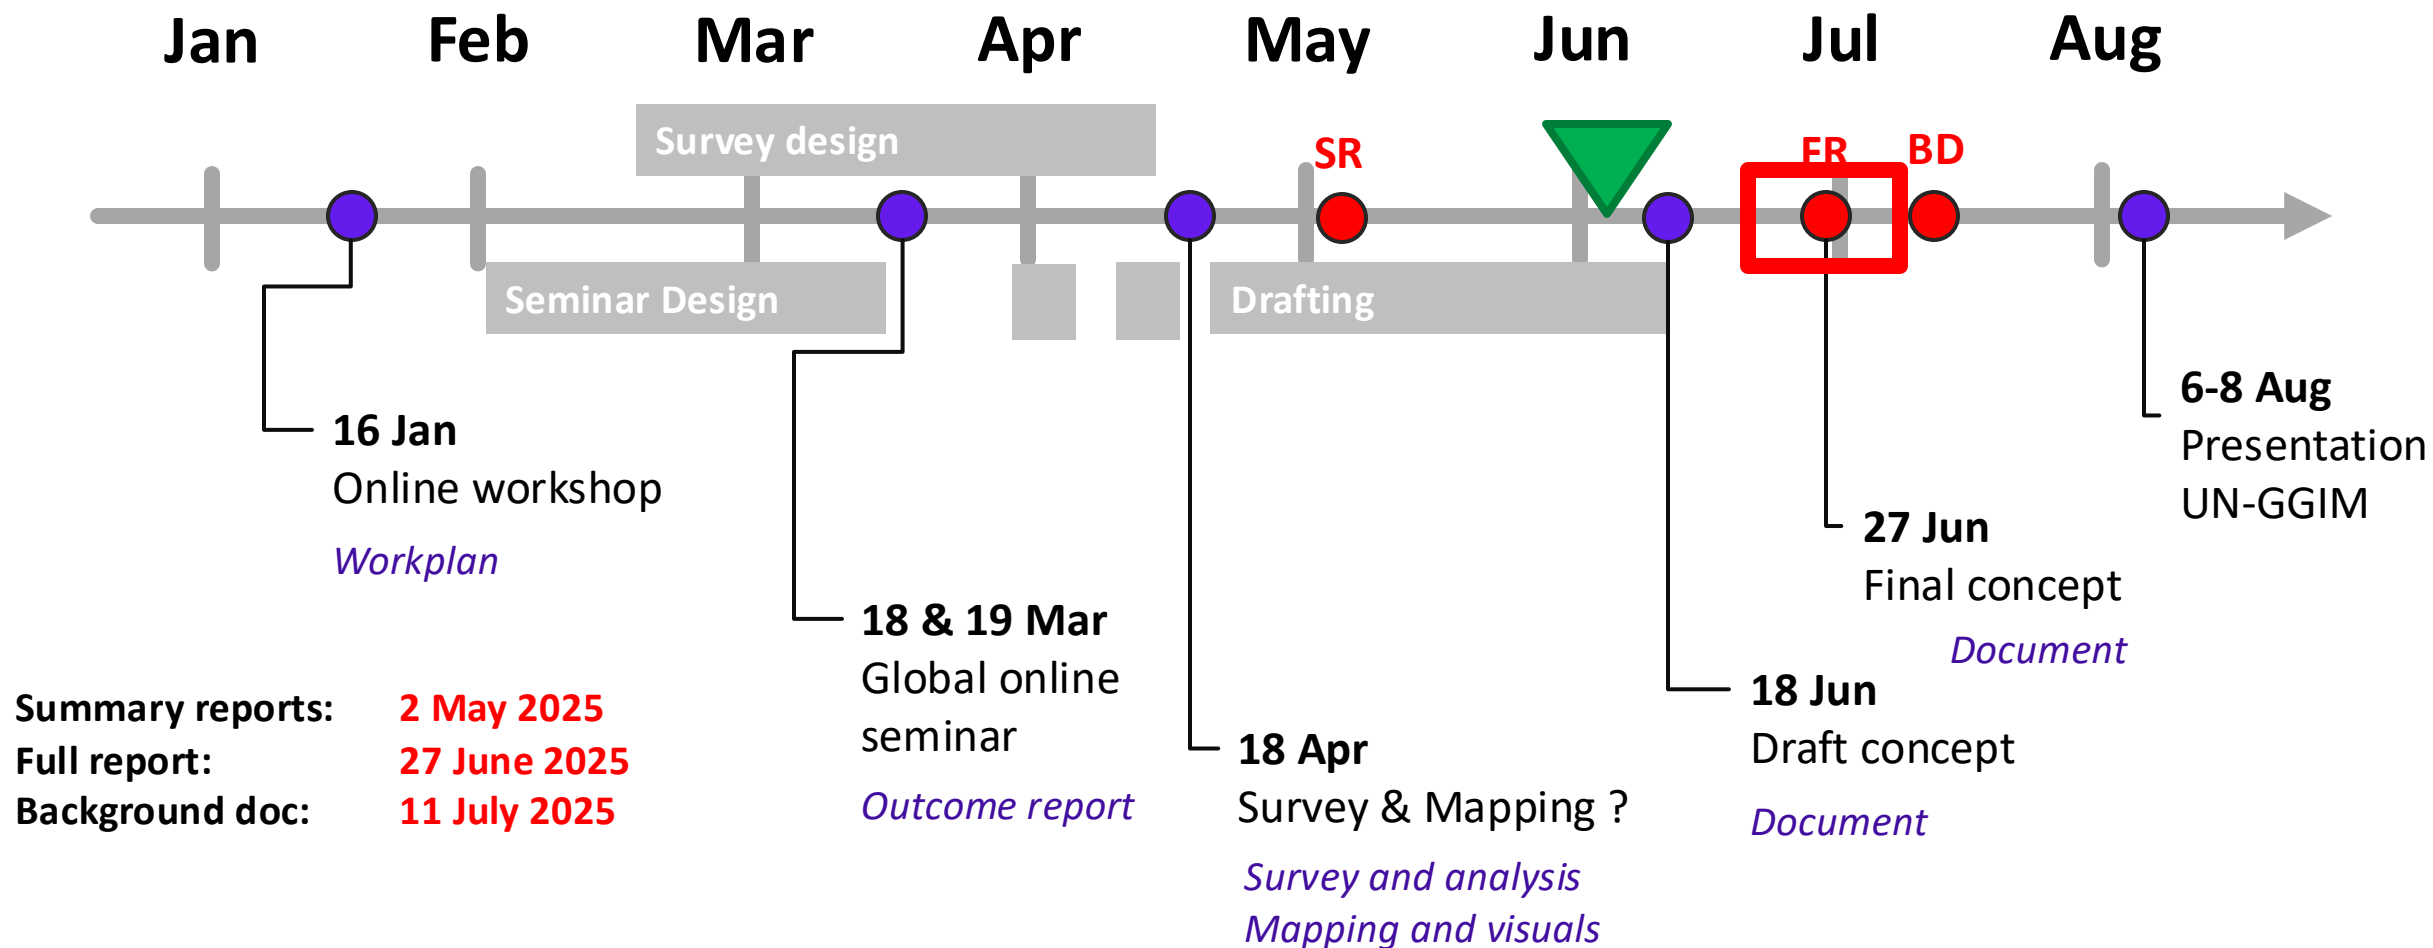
Jan Feb Mar Apr May Jun Jul Aug

Survey design

SR

FR BD

Seminar Design

Drafting

16 Jan
Online workshop
Workplan

18 & 19 Mar
Global online seminar
Outcome report

18 Apr
Survey & Mapping ?
Survey and analysis
Mapping and visuals

18 Jun
Draft concept
Document

27 Jun
Final concept
Document

6-8 Aug
Presentation
UN-GGIM

| | |
|---|---|
| Summary reports: | 2 May 2025 |
| Full report: | 27 June 2025 |
| Background doc: | 11 July 2025 |